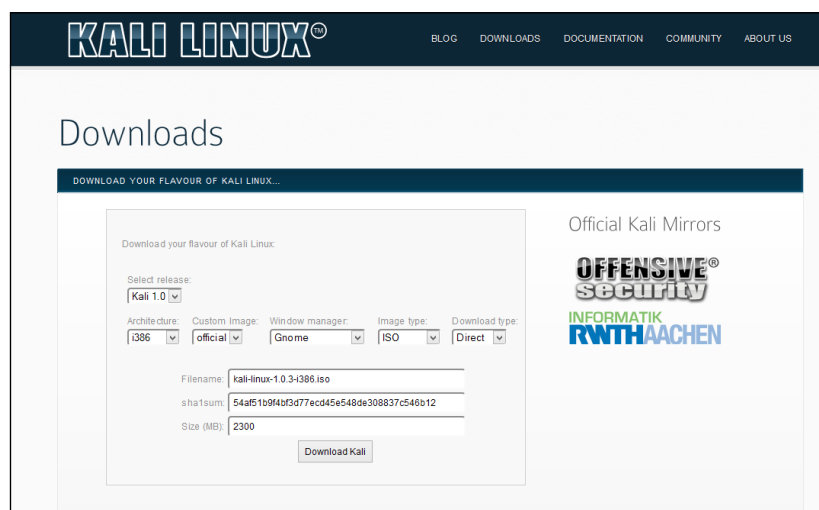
KALI LINUX™

BLOG DOWNLOADS DOCUMENTATION COMMUNITY ABOUT US

Downloads

DOWNLOAD YOUR FLAVOUR OF KALI LINUX...

Download your flavour of Kali Linux:

Select release:
Kali 1.0

Architecture: i386
Custom Image: official
Window manager: Gnome
Image type: ISO
Download type: Direct

Filename: kali-linux-1.0.3-i386.iso
sha1sum: 54af51b9f4bf3d77ecd45e548de308837c546b12
Size (MB): 2300

Download Kali

Official Kali Mirrors

OFFENSIVE® security

INFORMATIK
RWTHAACHEN